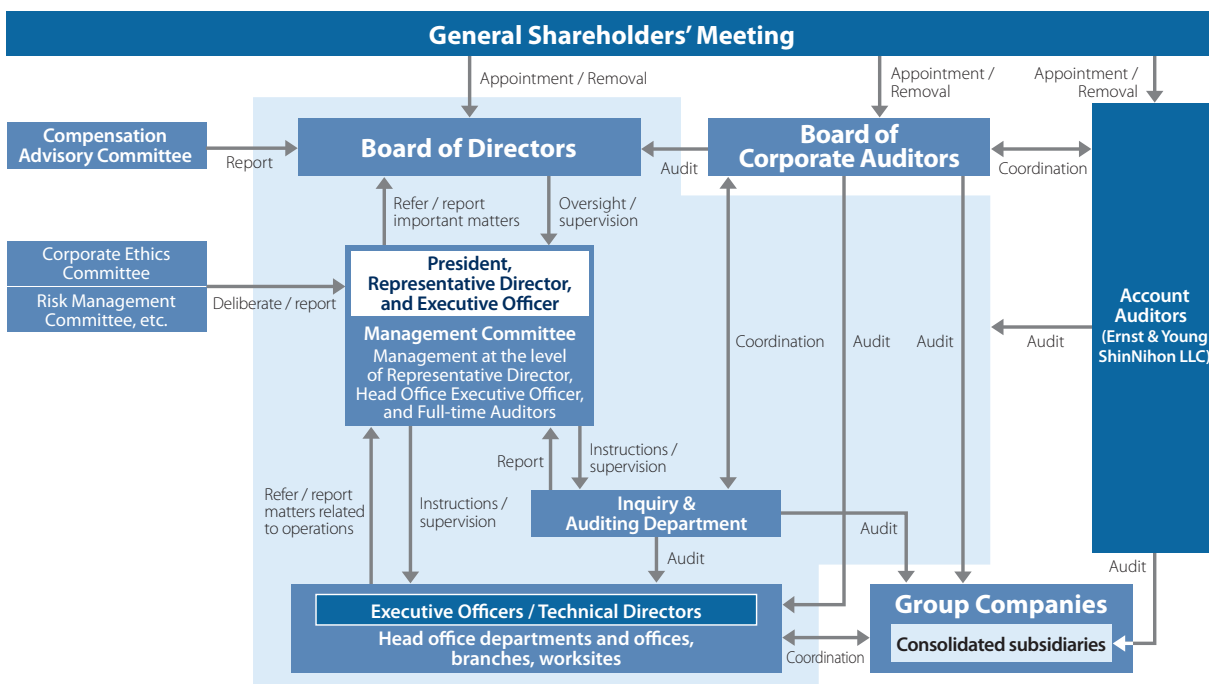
General Shareholders' Meeting

Appointment / Removal

Appointment / Removal

Appointment / Removal

Compensation Advisory Committee

Report

Board of Directors

Audit

Board of Corporate Auditors

Coordination

Refer / report important matters

Oversight / supervision

Corporate Ethics Committee

Risk Management Committee, etc.

Deliberate / report

President, Representative Director, and Executive Officer

Management Committee
Management at the level of Representative Director, Head Office Executive Officer, and Full-time Auditors

Coordination

Audit

Audit

Audit

Account Auditors (Ernst & Young ShinNihon LLC)

Report

Instructions / supervision

Refer / report matters related to operations

Instructions / supervision

Inquiry & Auditing Department

Audit

Audit

Audit

Executive Officers / Technical Directors
Head office departments and offices, branches, worksites

Coordination

Group Companies

Consolidated subsidiaries